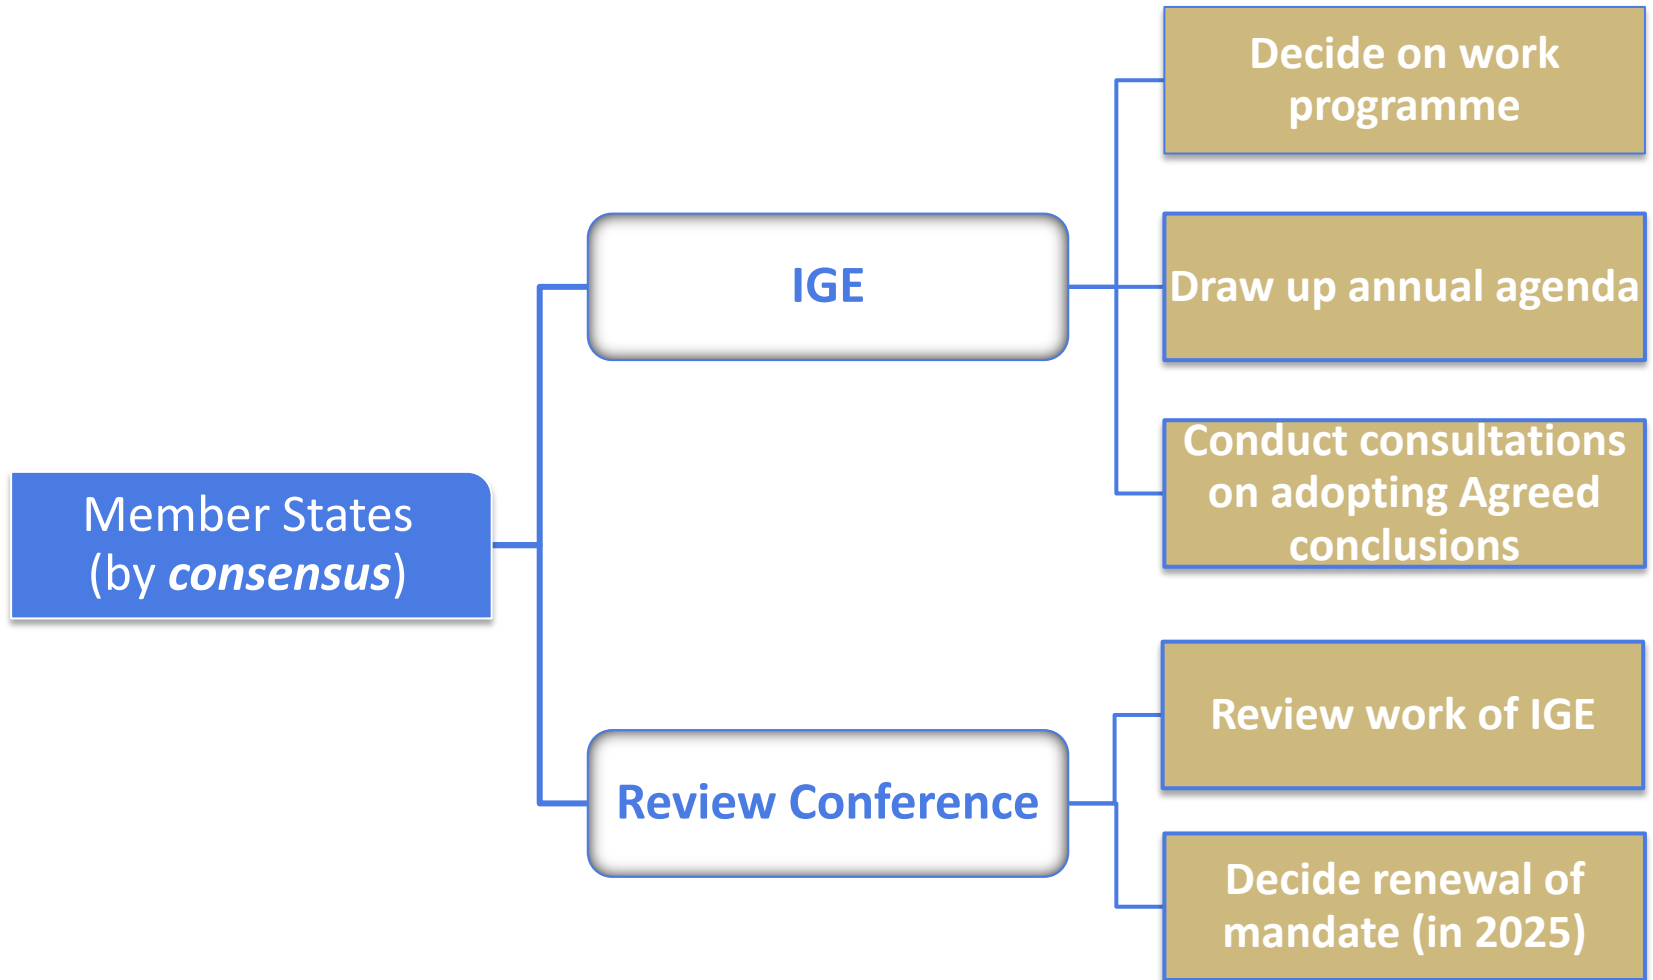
Member States (by *consensus*)

IGE

Decide on work programme

Draw up annual agenda

Conduct consultations on adopting Agreed conclusions

Review Conference

Review work of IGE

Decide renewal of mandate (in 2025)